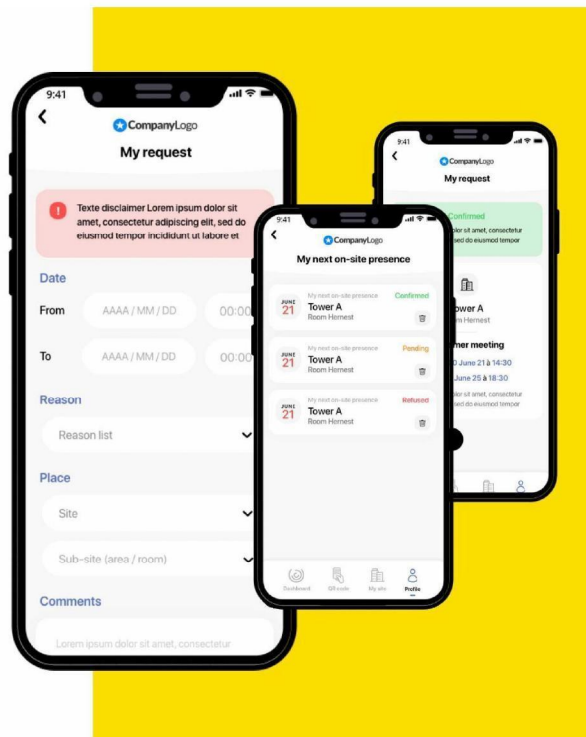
9:41

CompanyLogo

My request

Texte disclaimer Lorem ipsum dolor sit amet, consectetur adipiscing elit, sed do eiusmod tempor incididunt ut labore et

Date

From AAAA / MM / DD 00:00

To AAAA / MM / DD 00:00

Reason

Reason list

Place

Site

Sub-site (area / room)

Comments

Lorem ipsum dolor sit amet, consectetur

9:41

CompanyLogo

My next on-site presence

JUNE 21 My next on-site presence Confirmed Tower A Room Hemest

JUNE 21 My next on-site presence Pending Tower A Room Hemest

JUNE 21 My next on-site presence Refused Tower A Room Hemest

Dashboard QR code My site Profile

9:41

CompanyLogo

My request

Confirmed
lor sit amet, consectetur
sed do eiusmod tempor

ower A
Room Hemest

mer meeting
0 June 21 à 14:30
June 25 à 18:30
lor sit amet, consectetur
sed do eiusmod tempor